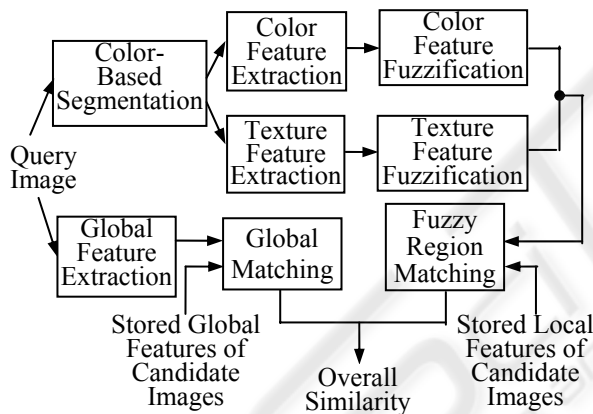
Color-Based Segmentation

Color Feature Extraction

Color Feature Fuzzification

Texture Feature Extraction

Texture Feature Fuzzification

Query Image

Global Feature Extraction

Global Matching

Fuzzy Region Matching

Stored Global Features of Candidate Images

Overall Similarity

Stored Local Features of Candidate Images